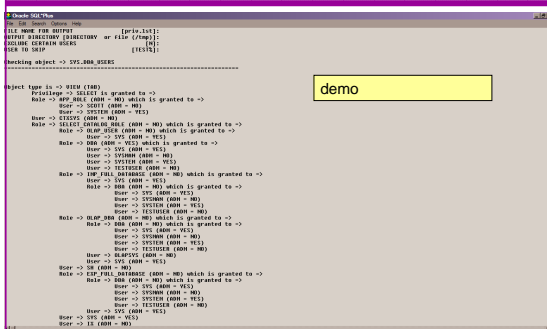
Oracle SQL*Plus
File Edit Search Options Help
FILE NAME FOR OUTPUT [priv.lst]:
OUTPUT DIRECTORY [DIRECTORY or file (/tmp)]:
EXCLUDE CERTAIN USERS [N]:
USER TO SKIP [TEST%]:

Checking object => SYS.DBA_USERS
====================================================================

demo

Object type is => VIEW (TAB)
Privilege => SELECT is granted to =>
Role => APP_ROLE (ADM = NO) which is granted to =>
User => SCOTT (ADM = NO)
User => SYSTEM (ADM = YES)
User => CTXSYS (ADM = NO)
Role => SELECT_CATALOG_ROLE (ADM = NO) which is granted to =>
Role => OLAP_USER (ADM = NO) which is granted to =>
User => SYS (ADM = YES)
Role => DBA (ADM = YES) which is granted to =>
User => SYS (ADM = YES)
User => SYSMAN (ADM = NO)
User => SYSTEM (ADM = YES)
User => TESTUSER (ADM = NO)
Role => IMP_FULL_DATABASE (ADM = NO) which is granted to =>
User => SYS (ADM = YES)
Role => DBA (ADM = NO) which is granted to =>
User => SYS (ADM = YES)
User => SYSMAN (ADM = NO)
User => SYSTEM (ADM = YES)
User => TESTUSER (ADM = NO)
Role => OLAP_DBA (ADM = NO) which is granted to =>
Role => DBA (ADM = NO) which is granted to =>
User => SYS (ADM = YES)
User => SYSMAN (ADM = NO)
User => SYSTEM (ADM = YES)
User => TESTUSER (ADM = NO)
User => OLAPSYS (ADM = NO)
User => SYS (ADM = YES)
User => SH (ADM = NO)
Role => EXP_FULL_DATABASE (ADM = NO) which is granted to =>
Role => DBA (ADM = NO) which is granted to =>
User => SYS (ADM = YES)
User => SYSMAN (ADM = NO)
User => SYSTEM (ADM = YES)
User => TESTUSER (ADM = NO)
User => SYS (ADM = YES)
User => SYS (ADM = YES)
User => IX (ADM = NO)